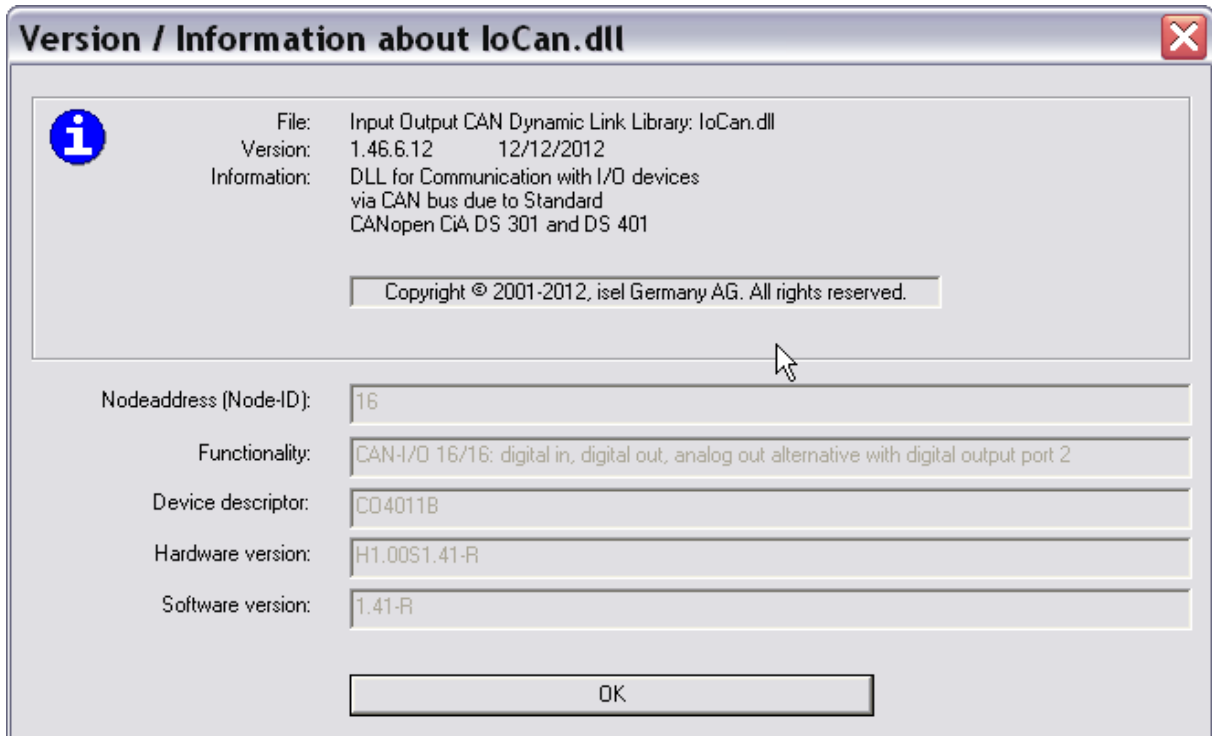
Version / Information about IoCan.dll

File: Input Output CAN Dynamic Link Library: IoCan.dll
Version: 1.46.6.12 12/12/2012
Information: DLL for Communication with I/O devices via CAN bus due to Standard CANopen CiA DS 301 and DS 401

Copyright © 2001-2012, isel Germany AG. All rights reserved.

Nodeaddress (Node-ID): 16

Functionality: CAN-I/O 16/16: digital in, digital out, analog out alternative with digital output port 2

Device descriptor: CO4011B

Hardware version: H1.00S1.41-R

Software version: 1.41-R

OK